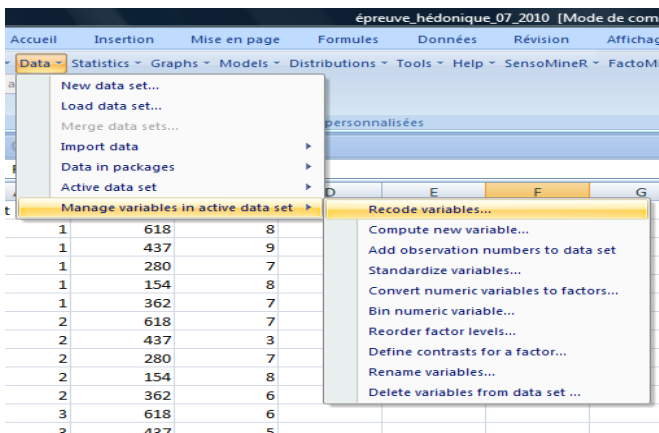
épreuve_hédonique_07_2010 [Mode de com

Accueil Insertion Mise en page Formules Données Révision Affichag

Data Statistics Graphs Models Distributions Tools Help SensoMineR FactoM

New data set...
Load data set...
Merge data sets...
Import data
Data in packages
Active data set
Manage variables in active data set

personnalisées

Recode variables...
Compute new variable...
Add observation numbers to data set
Standardize variables...
Convert numeric variables to factors...
Bin numeric variable...
Reorder factor levels...
Define contrasts for a factor...
Rename variables...
Delete variables from data set ...

| D | E | F | G |
|---|---|---|---|

| 1 | 618 | 8 |
|---|---|---|
| 1 | 437 | 9 |
| 1 | 280 | 7 |
| 1 | 154 | 8 |
| 1 | 362 | 7 |
| 2 | 618 | 7 |
| 2 | 437 | 3 |
| 2 | 280 | 7 |
| 2 | 154 | 8 |
| 2 | 362 | 6 |
| 3 | 618 | 6 |
| 3 | 437 | 5 |